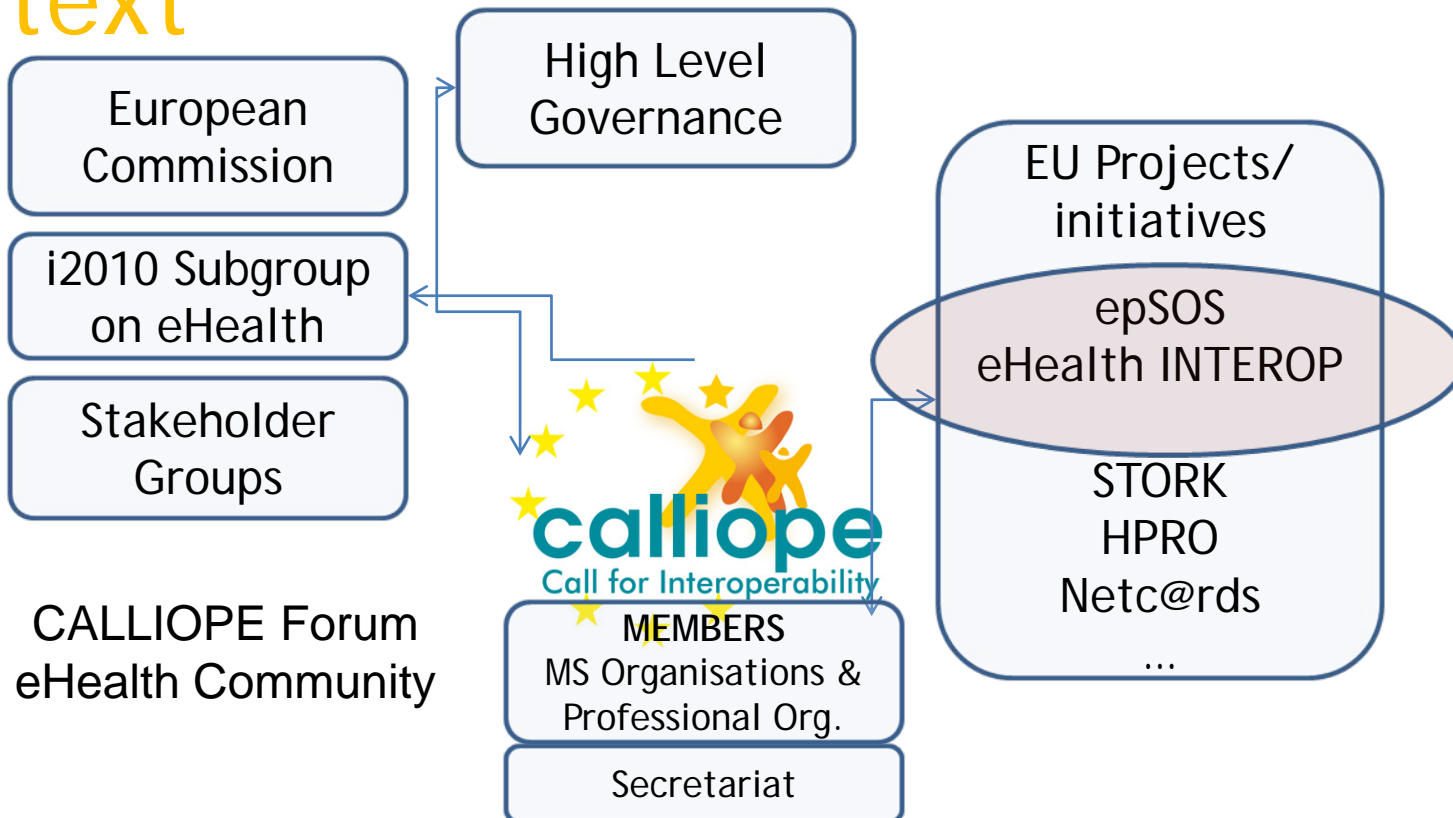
text

European Commission

i2010 Subgroup on eHealth

Stakeholder Groups

High Level Governance

EU Projects/ initiatives

epSOS
eHealth INTEROP

STORK
HPRO
Netc@rds
...

calliope
Call for Interoperability

MEMBERS
MS Organisations & Professional Org.

Secretariat

CALLIOPE Forum
eHealth Community